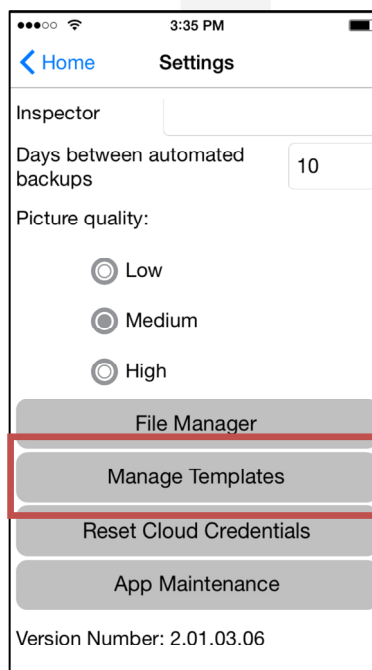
3:35 PM

Home

Settings

Inspector

Days between automated backups

10

Picture quality:

Low

Medium

High

File Manager

Manage Templates

Reset Cloud Credentials

App Maintenance

Version Number: 2.01.03.06